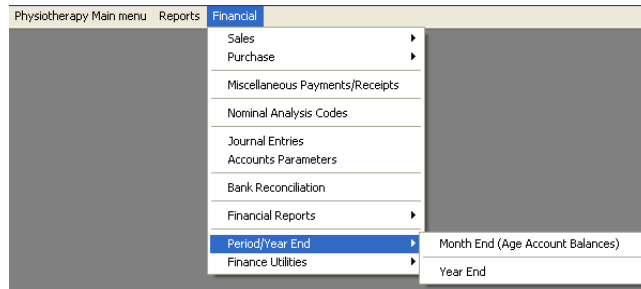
Physiotherapy Main menu Reports Financial

Sales
Purchase
Miscellaneous Payments/Receipts
Nominal Analysis Codes
Journal Entries
Accounts Parameters
Bank Reconciliation
Financial Reports
Period/Year End
Finance Utilities

Month End (Age Account Balances)
Year End